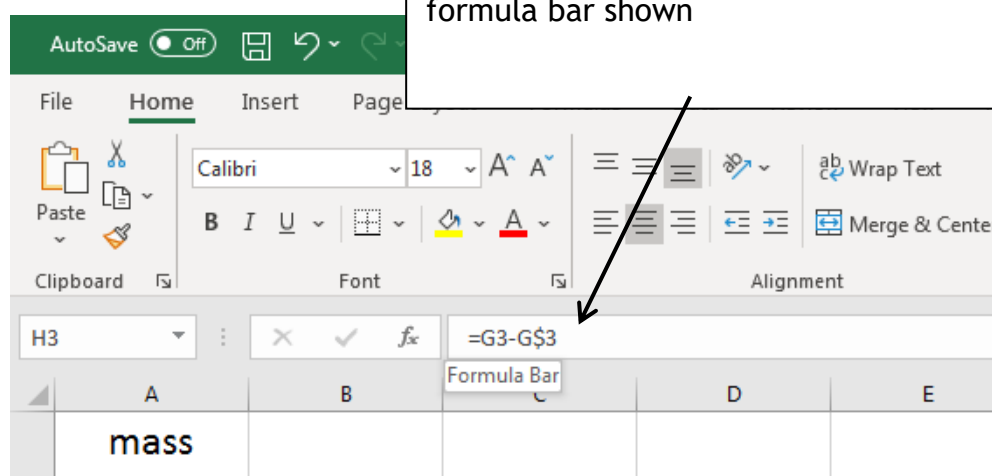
formula bar shown

AutoSave Off

File Home Insert Page

Paste

Clipboard

Calibri 18

B I U

Font

Wrap Text

Merge & Cente

Alignment

H3

$f_x$

=G3-G$3

Formula Bar

| A | B | C | D | E |
|---|---|---|---|---|
| mass | | | | |